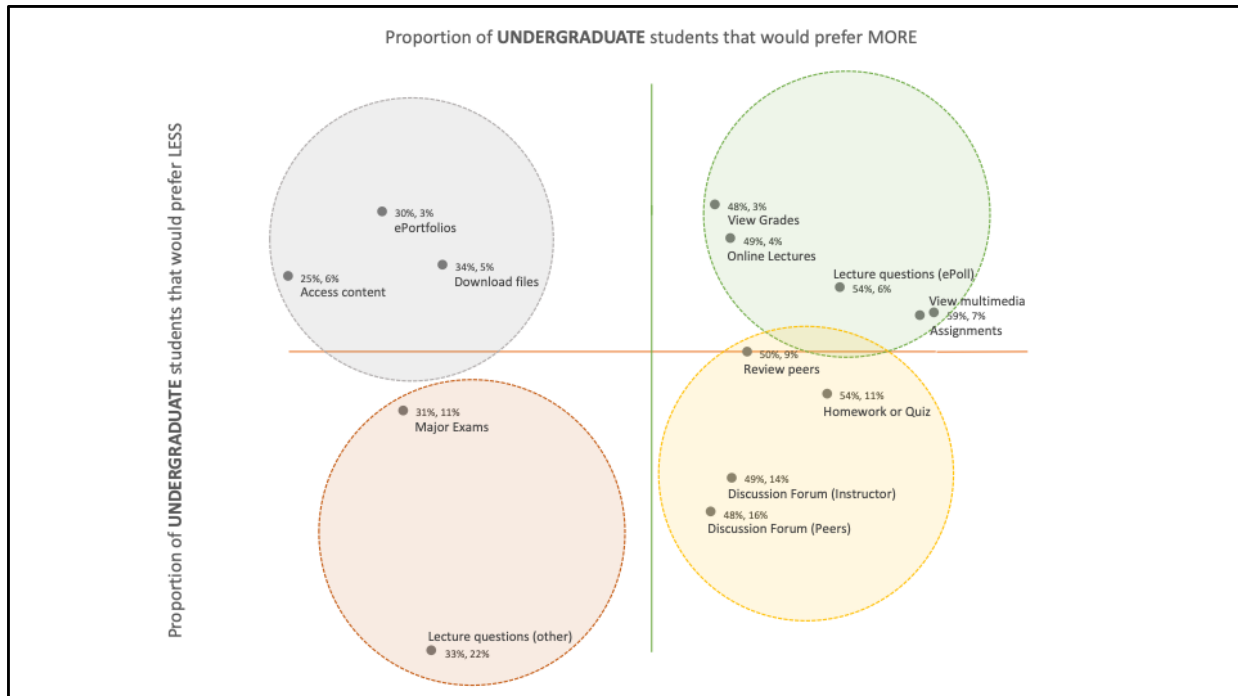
Proportion of **UNDERGRADUATE** students that would prefer MORE

Proportion of **UNDERGRADUATE** students that would prefer LESS

30%, 3%
ePortfolios

25%, 6%
Access content

34%, 5%
Download files

48%, 3%
View Grades

49%, 4%
Online Lectures

Lecture questions (ePoll)
54%, 6%

View multimedia
59%, 7%
Assignments

50%, 9%
Review peers

54%, 11%
Homework or Quiz

31%, 11%
Major Exams

49%, 14%
Discussion Forum (Instructor)

48%, 16%
Discussion Forum (Peers)

Lecture questions (other)
33%, 22%